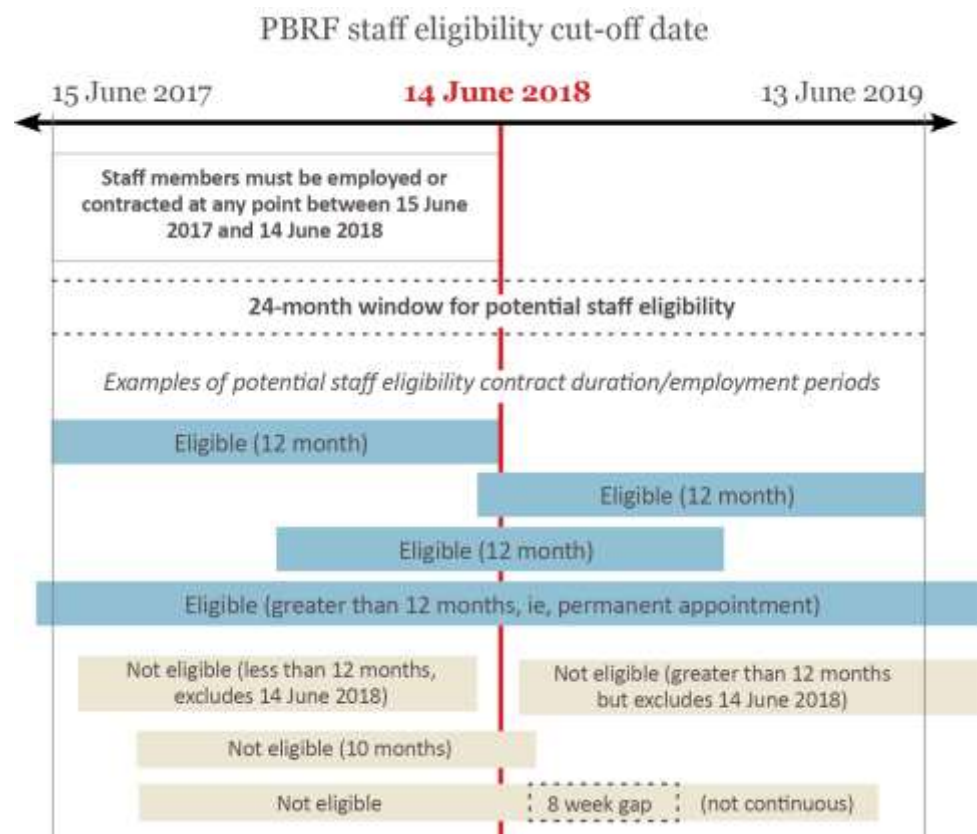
PBRF staff eligibility cut-off date

15 June 2017

14 June 2018

13 June 2019

Staff members must be employed or contracted at any point between 15 June 2017 and 14 June 2018

24-month window for potential staff eligibility

Examples of potential staff eligibility contract duration/employment periods

Eligible (12 month)

Eligible (12 month)

Eligible (12 month)

Eligible (greater than 12 months, ie, permanent appointment)

Not eligible (less than 12 months, excludes 14 June 2018)

Not eligible (greater than 12 months but excludes 14 June 2018)

Not eligible (10 months)

Not eligible

8 week gap

(not continuous)